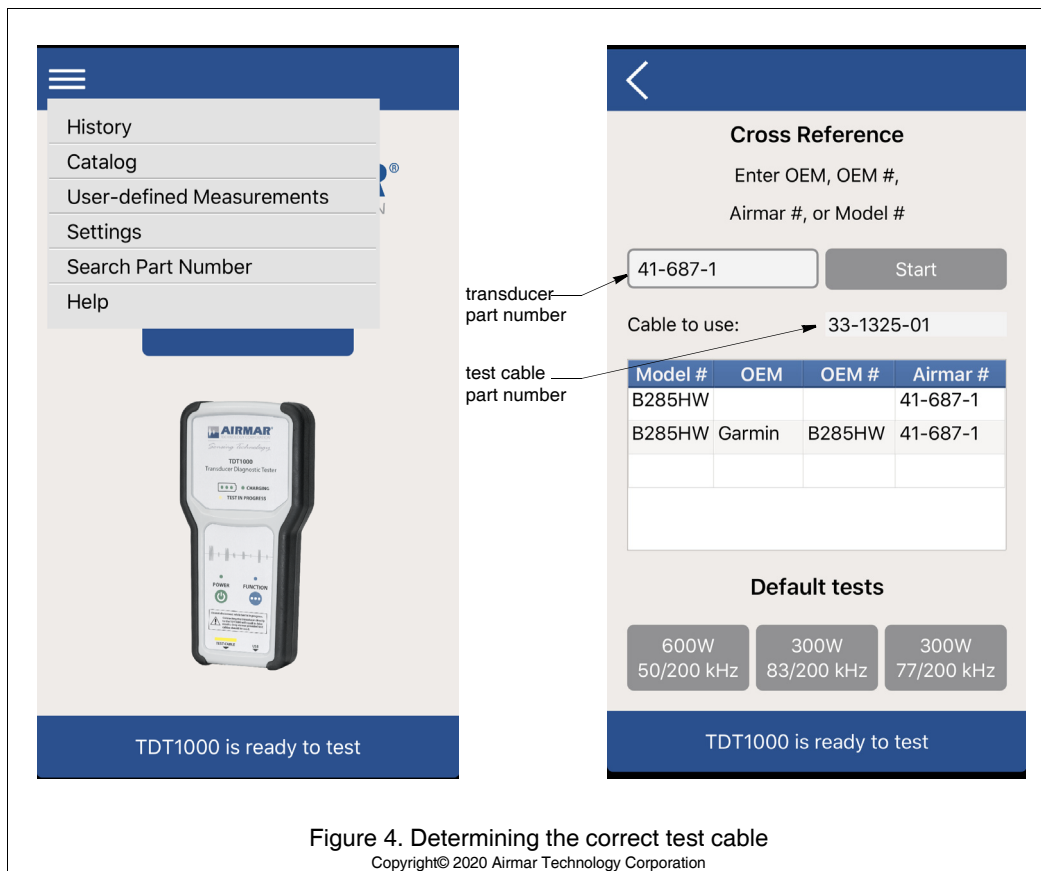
History
Catalog
User-defined Measurements
Settings
Search Part Number
Help

R®

AIRMAR
Sensing Technology
TDT1000
Transducer Diagnostic Tester
CHARGING
TEST IN PROGRESS
POWER
FUNCTION
TEST CABLE
USB

TDT1000 is ready to test

Cross Reference
Enter OEM, OEM #,
Airmar #, or Model #

41-687-1
Start

transducer part number

Cable to use: 33-1325-01

test cable part number

| Model # | OEM | OEM # | Airmar # |
|---|---|---|---|
| B285HW | | | 41-687-1 |
| B285HW | Garmin | B285HW | 41-687-1 |
| | | | |

Default tests

600W 50/200 kHz
300W 83/200 kHz
300W 77/200 kHz

TDT1000 is ready to test

Figure 4. Determining the correct test cable
Copyright© 2020 Airmar Technology Corporation